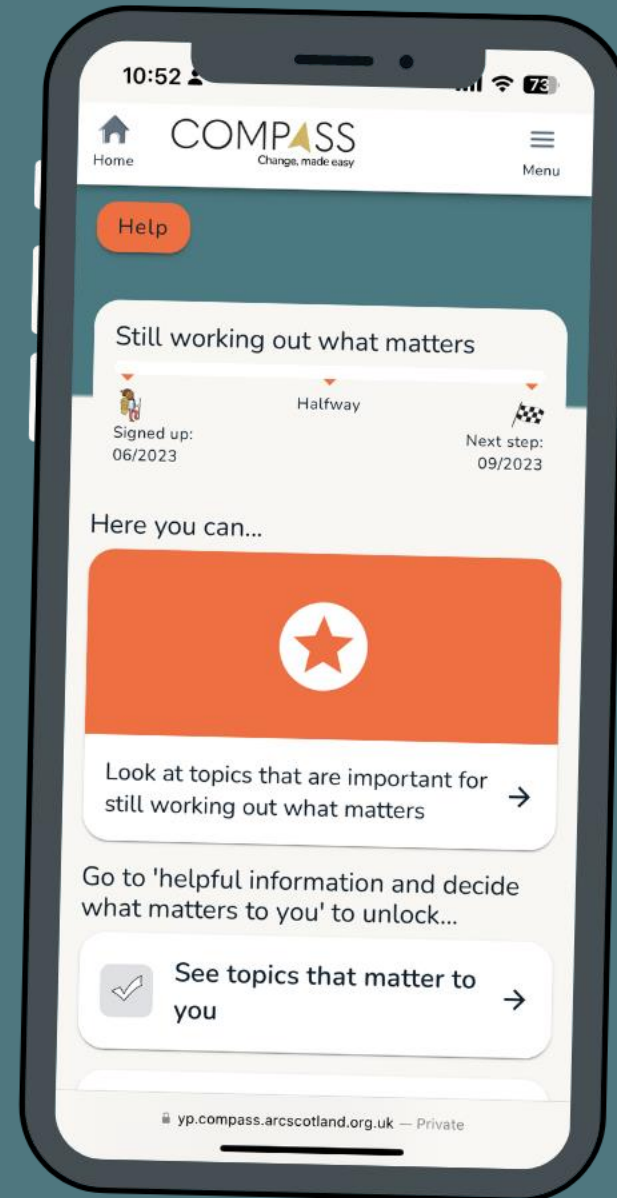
10:52

73

Home

COMPASS
Change, made easy

Menu

Help

Still working out what matters

Signed up:
06/2023

Halfway

Next step:
09/2023

Here you can...

Look at topics that are important for still working out what matters →

Go to 'helpful information and decide what matters to you' to unlock...

See topics that matter to you →

yp.compass.arcscotland.org.uk — Private